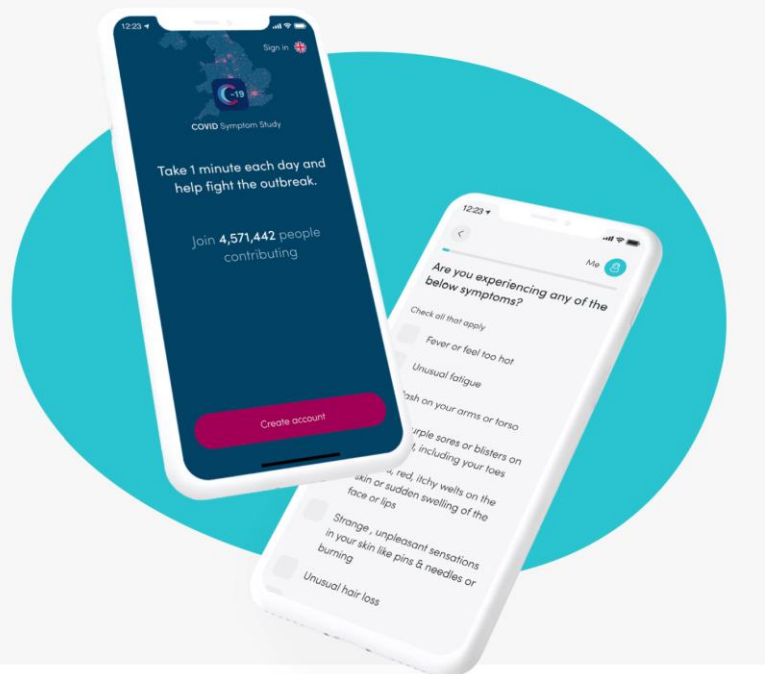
12:23

Sign in

C-19

COVID Symptom Study

Take 1 minute each day and help fight the outbreak.

Join 4,571,442 people contributing

Create account

12:23

Me

Are you experiencing any of the below symptoms?

Check all that apply

Fever or feel too hot

Unusual fatigue

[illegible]ash on your arms or torso

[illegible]urple sores or blisters on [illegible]t, including your toes

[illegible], red, itchy welts on the skin or sudden swelling of the face or lips

Strange , unpleasant sensations in your skin like pins & needles or burning

Unusual hair loss